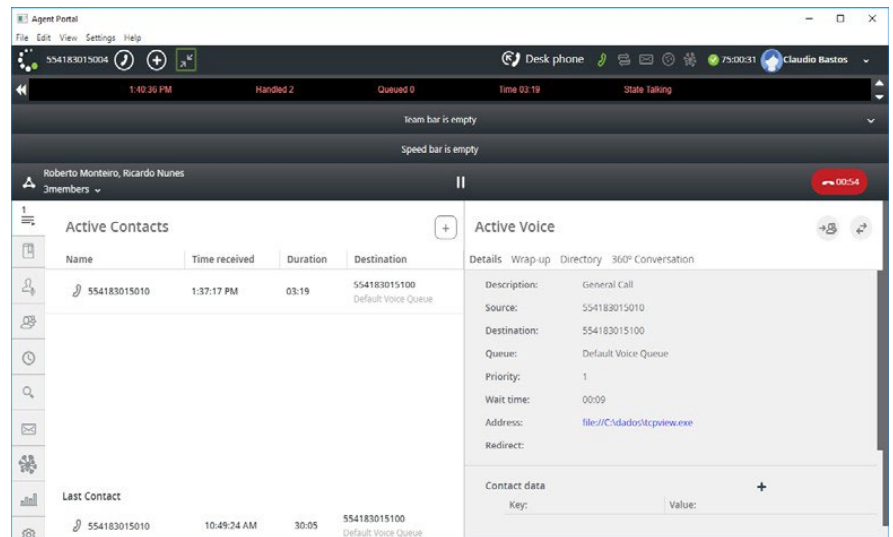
Agent Portal

File Edit View Settings Help

554183015004

Desk phone

75:00:31 Claudio Bastos

1:40:36 PM Handled 2 Queued 0 Time 03:19 State Talking

Team bar is empty

Speed bar is empty

Roberto Monteiro, Ricardo Nunes
3members

00:54

Active Contacts

| Name | Time received | Duration | Destination |
|---|---|---|---|
| 554183015010 | 1:37:17 PM | 03:19 | 554183015100 Default Voice Queue |

Last Contact

| | | | |
|---|---|---|---|
| 554183015010 | 10:49:24 AM | 30:05 | 554183015100 Default Voice Queue |

Active Voice

Details Wrap-up Directory 360º Conversation

Description: General Call
Source: 554183015010
Destination: 554183015100
Queue: Default Voice Queue
Priority: 1
Wait time: 00:09
Address: file://C:\dados\tcpview.exe
Redirect:

Contact data
Key: Value: